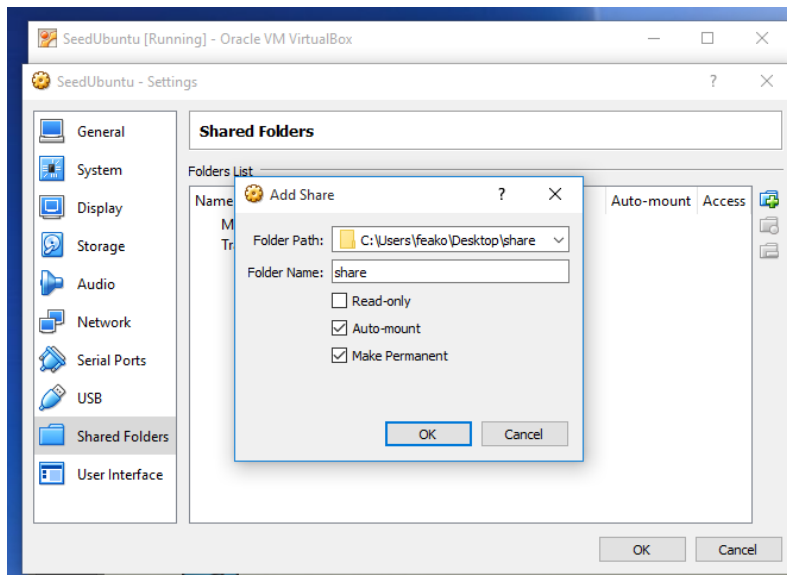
SeedUbuntu [Running] - Oracle VM VirtualBox

SeedUbuntu - Settings

?

General
System
Display
Storage
Audio
Network
Serial Ports
USB
Shared Folders
User Interface

Shared Folders

Folders List

Name
M
Tr

Auto-mount
Access

Add Share

?

Folder Path: C:\Users\feako\Desktop\share

Folder Name: share

Read-only
Auto-mount
Make Permanent

OK
Cancel

OK
Cancel